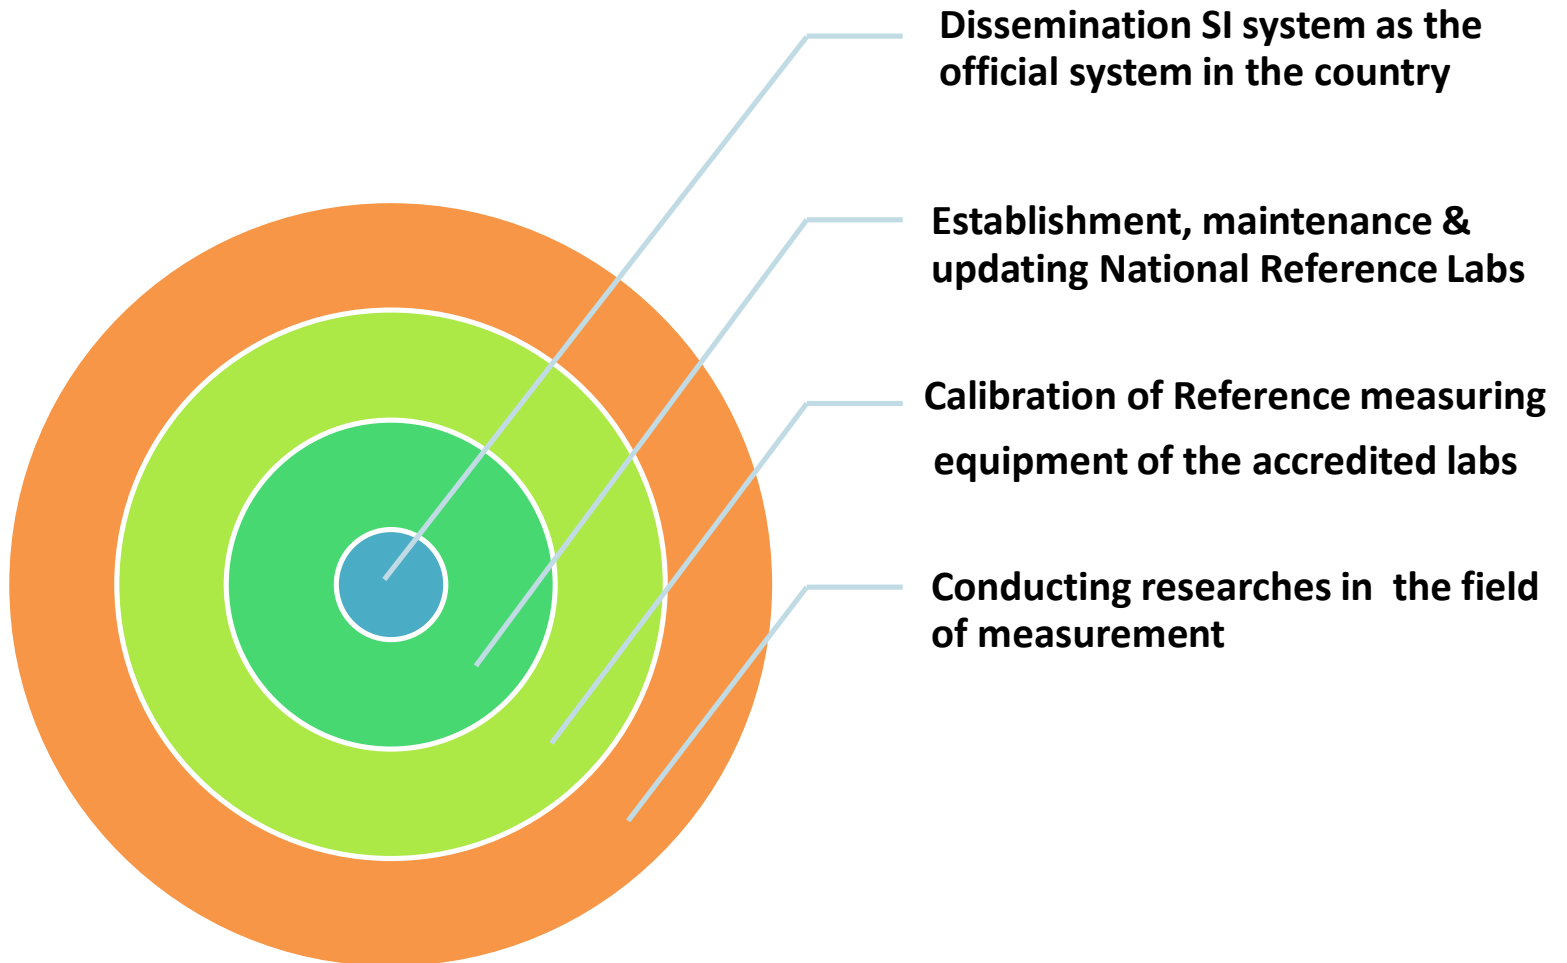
Dissemination SI system as the official system in the country

Establishment, maintenance & updating National Reference Labs

Calibration of Reference measuring equipment of the accredited labs

Conducting researches in the field of measurement